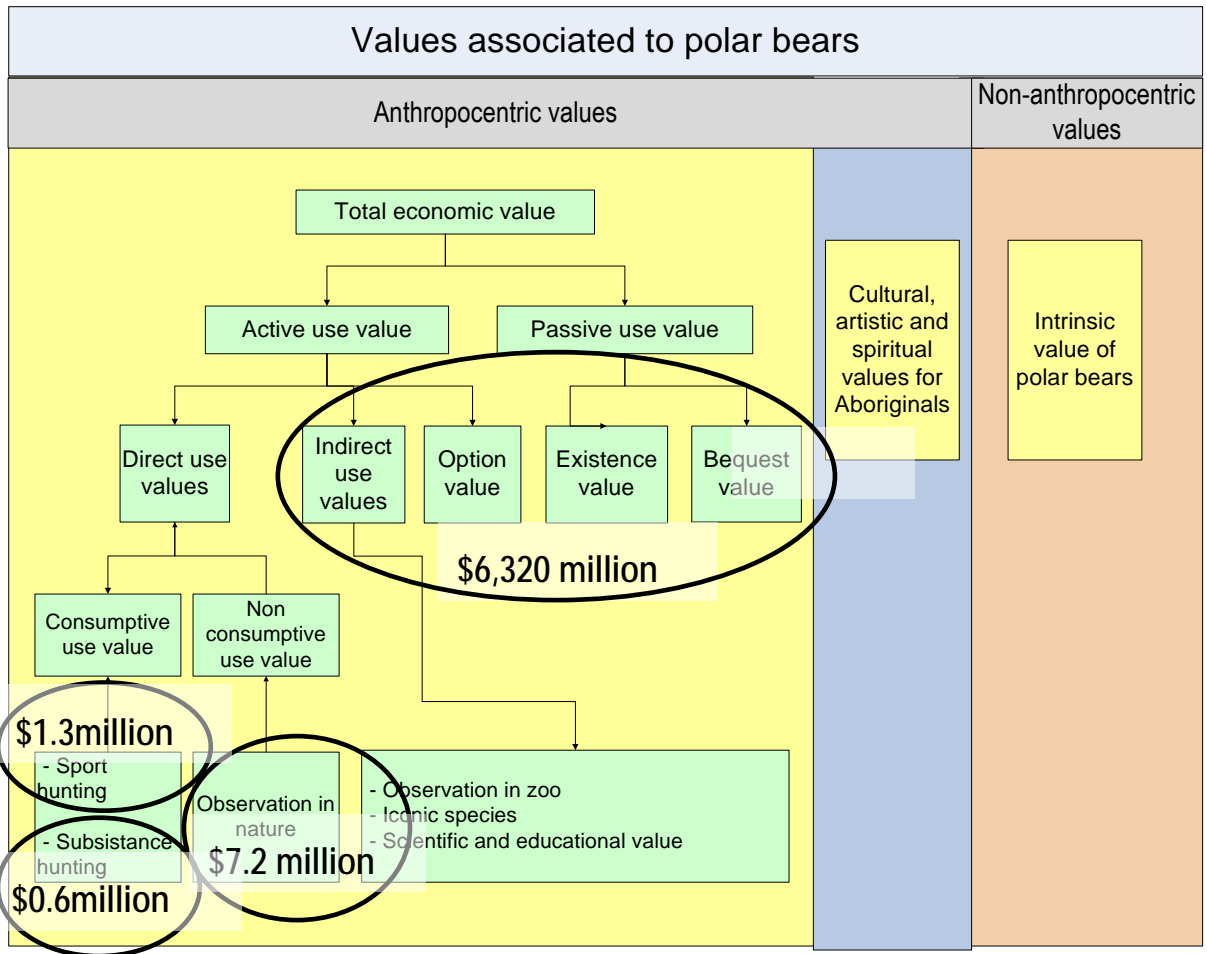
Values associated to polar bears

Anthropocentric values

Non-anthropocentric values

Total economic value

Active use value

Passive use value

Direct use values

Indirect use values

Option value

Existence value

Bequest value

$6,320 million

Consumptive use value

Non consumptive use value

$1.3million

- Sport hunting

- Subsistance hunting

$0.6million

Observation in nature

$7.2 million

- Observation in zoo
- Iconic species
- Scientific and educational value

Cultural, artistic and spiritual values for Aboriginals

Intrinsic value of polar bears